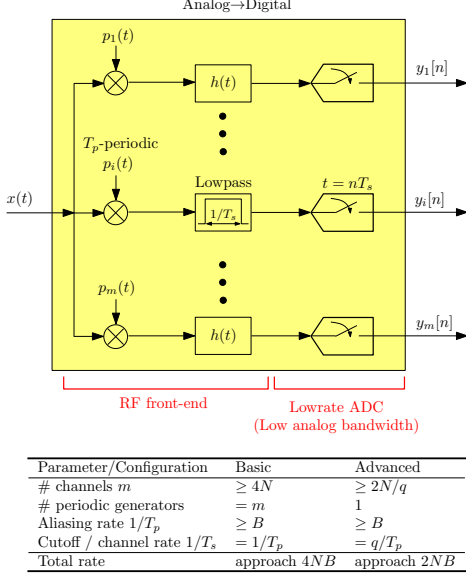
Analog→Digital

$p_1(t)$

$h(t)$

$y_1[n]$

$T_p$-periodic
$p_i(t)$

$x(t)$

Lowpass

$1/T_s$

$t = nT_s$

$y_i[n]$

$p_m(t)$

$h(t)$

$y_m[n]$

RF front-end

Lowrate ADC
(Low analog bandwidth)

| Parameter/Configuration | Basic | Advanced |
|---|---|---|
| # channels $m$ | $\geq 4N$ | $\geq 2N/q$ |
| # periodic generators | $= m$ | 1 |
| Aliasing rate $1/T_p$ | $\geq B$ | $\geq B$ |
| Cutoff / channel rate $1/T_s$ | $= 1/T_p$ | $= q/T_p$ |
| Total rate | approach $4NB$ | approach $2NB$ |